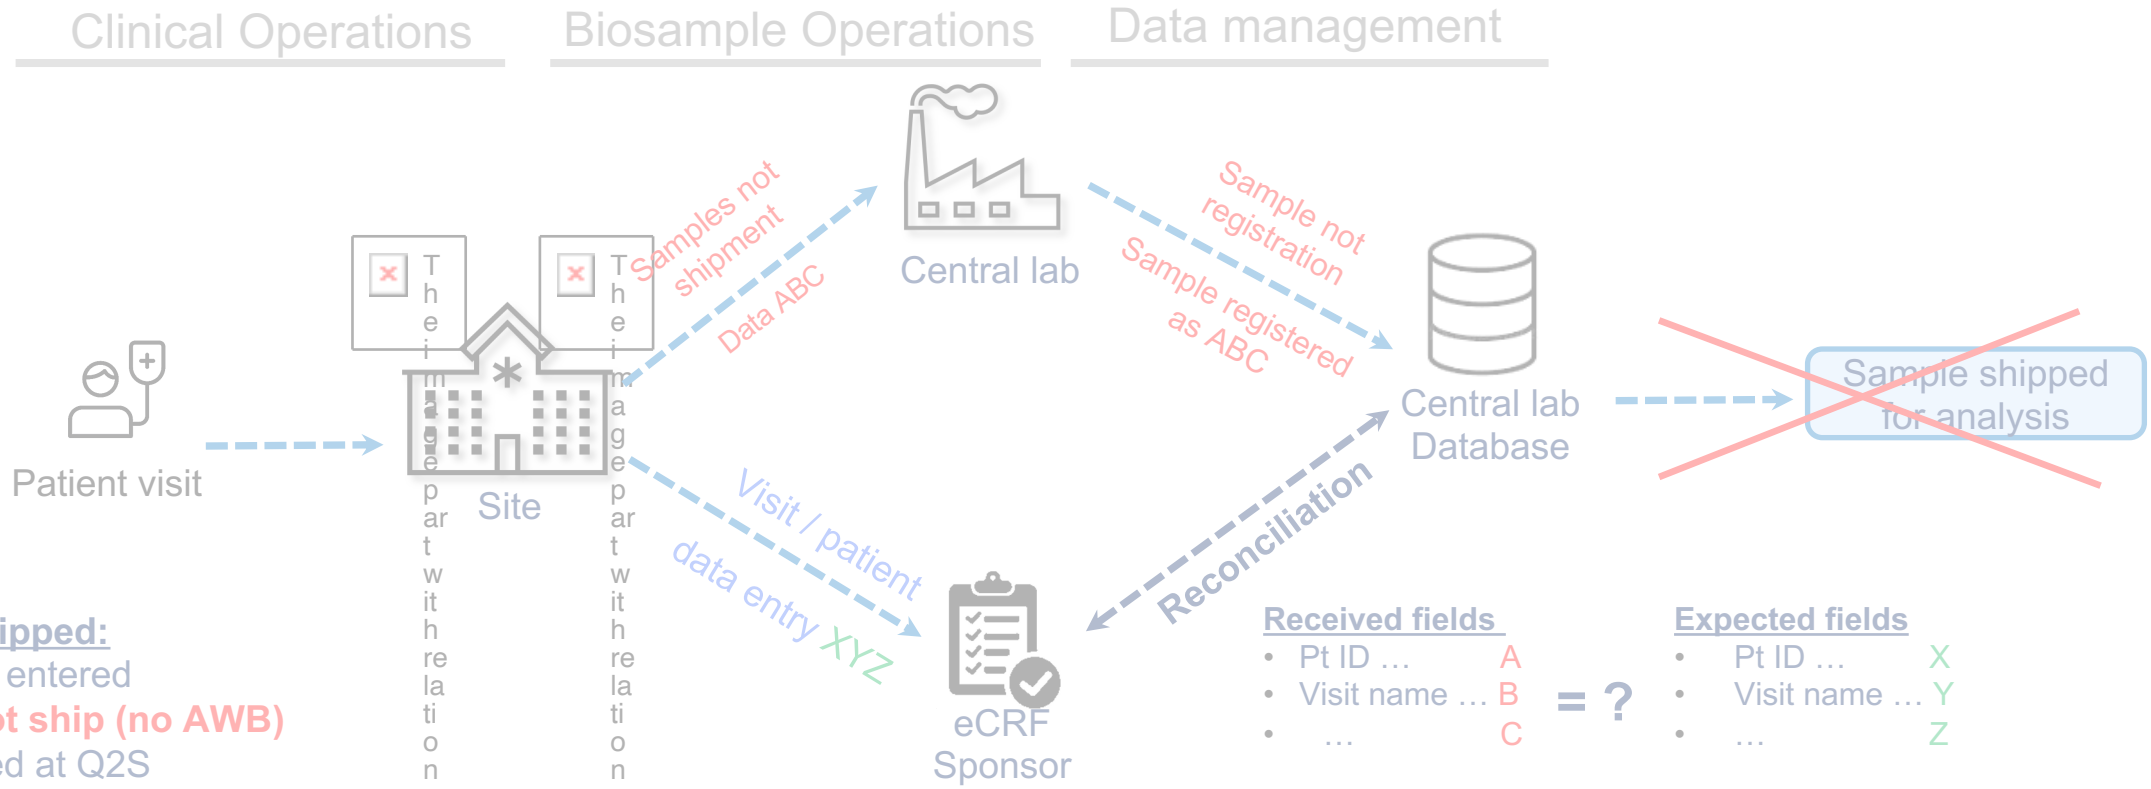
Clinical Operations

Biosample Operations

Data management

Patient visit

The image part with relationship

The image part with relationship

Site

Samples not shipment

Data ABC

Central lab

Sample not registration

Sample registered as ABC

Central lab Database

Sample shipped for analysis

Visit / patient data entry XYZ

Reconciliation

eCRF Sponsor

Received fields
- Pt ID … A
- Visit name … B
- … C

= ?

Expected fields
- Pt ID … X
- Visit name … Y
- … Z

ipped:
entered
t ship (no AWB)
ed at Q2S